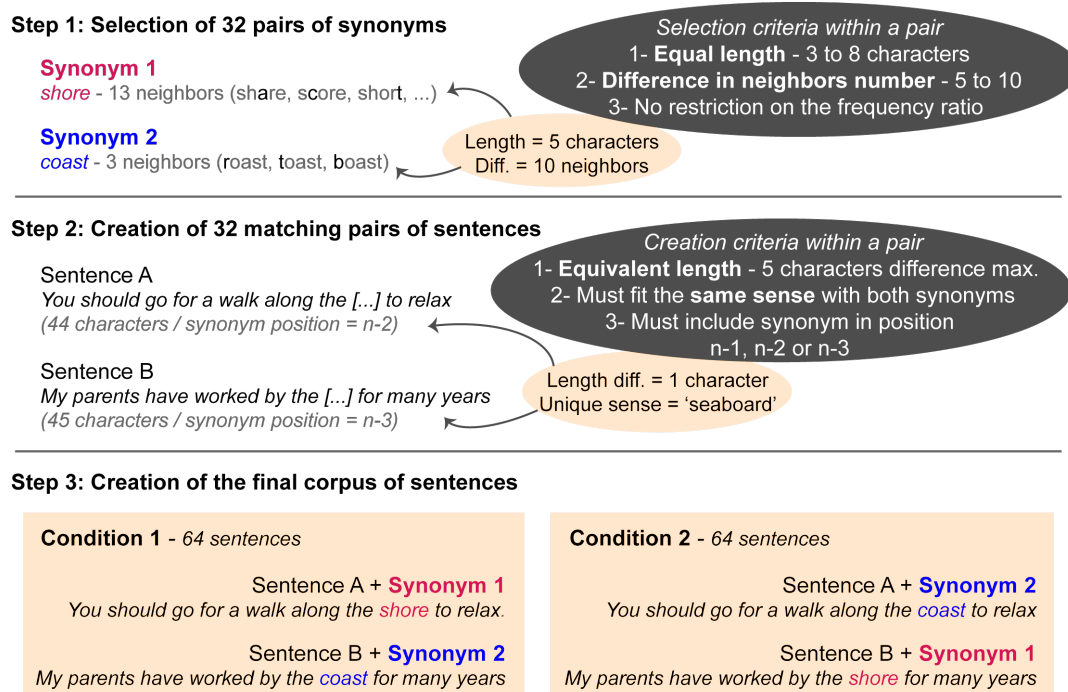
Step 1: Selection of 32 pairs of synonyms

Synonym 1
shore - 13 neighbors (share, score, short, ...)

Synonym 2
coast - 3 neighbors (roast, toast, boast)

Length = 5 characters
Diff. = 10 neighbors

Selection criteria within a pair
1- Equal length - 3 to 8 characters
2- Difference in neighbors number - 5 to 10
3- No restriction on the frequency ratio

Step 2: Creation of 32 matching pairs of sentences

Sentence A
You should go for a walk along the [...] to relax
(44 characters / synonym position = n-2)

Sentence B
My parents have worked by the [...] for many years
(45 characters / synonym position = n-3)

Length diff. = 1 character
Unique sense = 'seaboard'

Creation criteria within a pair
1- Equivalent length - 5 characters difference max.
2- Must fit the same sense with both synonyms
3- Must include synonym in position n-1, n-2 or n-3

Step 3: Creation of the final corpus of sentences

Condition 1 - 64 sentences

Sentence A + Synonym 1
You should go for a walk along the shore to relax.

Sentence B + Synonym 2
My parents have worked by the coast for many years

Condition 2 - 64 sentences

Sentence A + Synonym 2
You should go for a walk along the coast to relax

Sentence B + Synonym 1
My parents have worked by the shore for many years